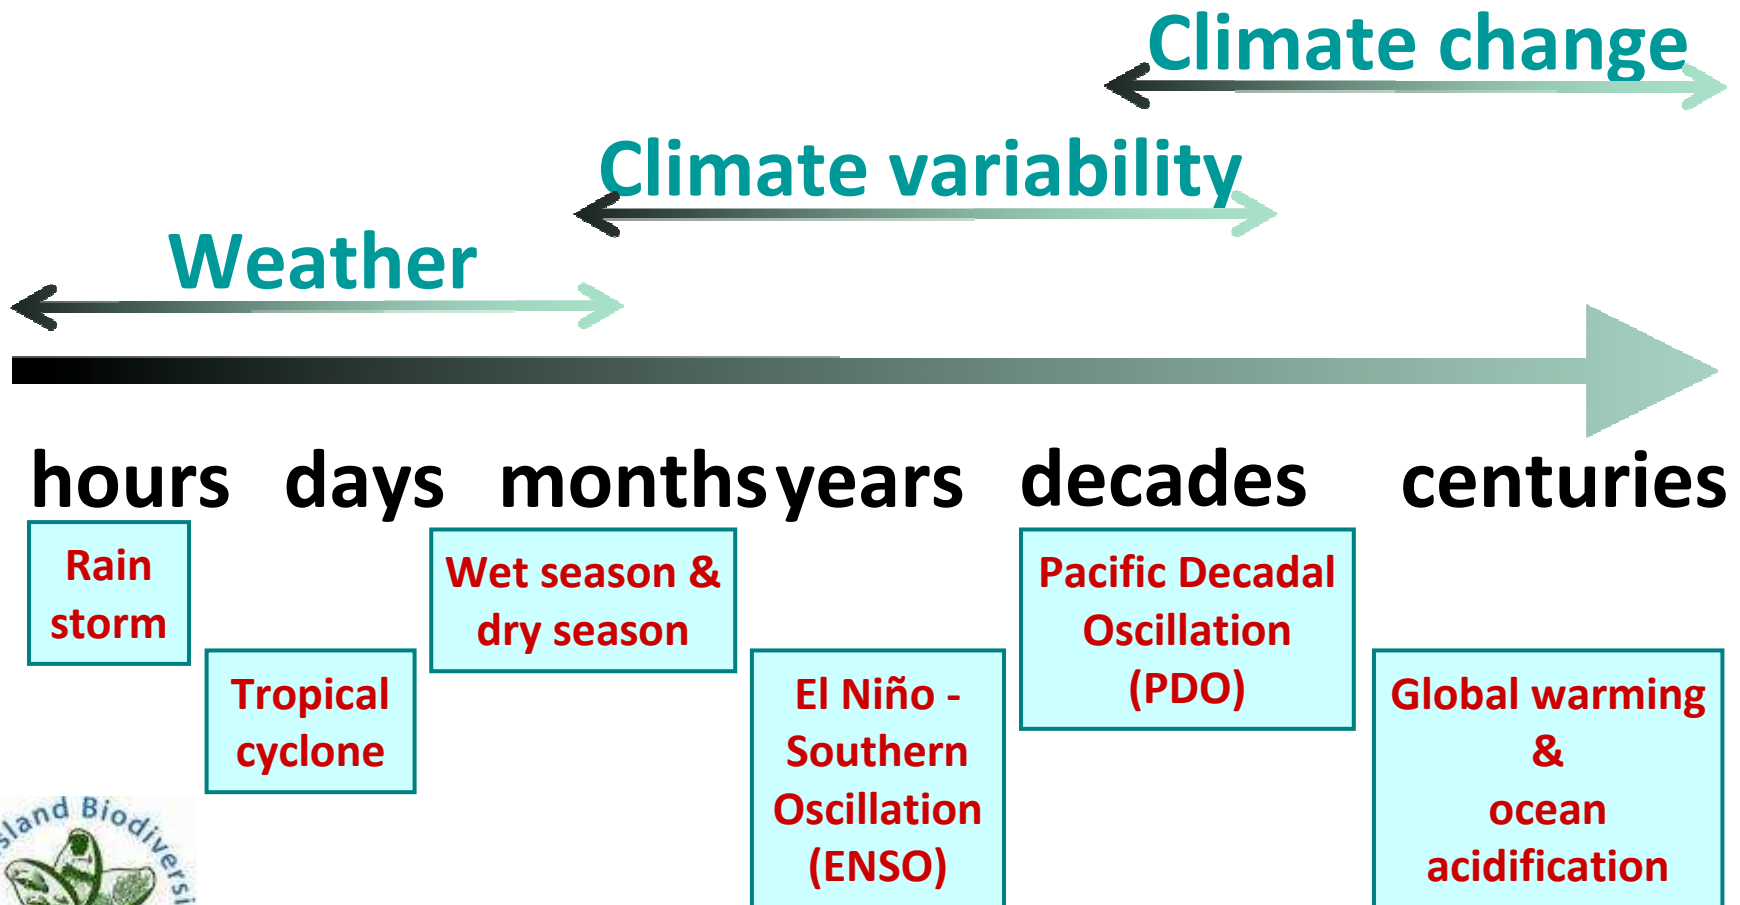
Climate change

Climate variability

Weather

hours days monthsyears decades centuries

Rain storm

Tropical cyclone

Wet season & dry season

El Niño - Southern Oscillation (ENSO)

Pacific Decadal Oscillation (PDO)

Global warming & ocean acidification

sland Biodiversi